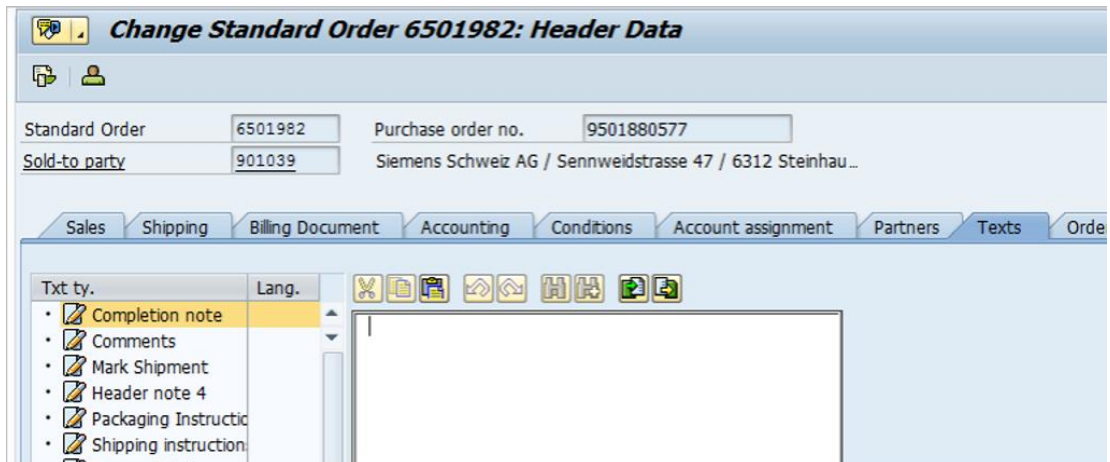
Change Standard Order 6501982: Header Data

Standard Order 6501982 Purchase order no. 9501880577
Sold-to party 901039 Siemens Schweiz AG / Sennweidstrasse 47 / 6312 Steinhau...

Sales | Shipping | Billing Document | Accounting | Conditions | Account assignment | Partners | Texts | Orde

| Txt ty. | Lang. |
|---|---|
| Completion note | |
| Comments | |
| Mark Shipment | |
| Header note 4 | |
| Packaging Instructio | |
| Shipping instruction | |